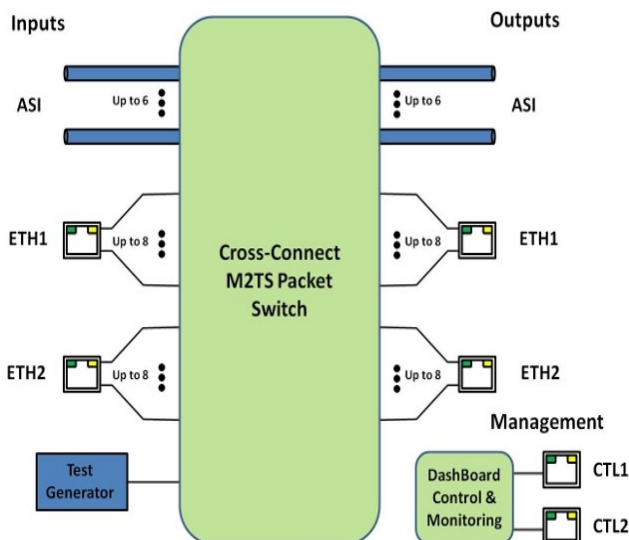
Inputs

Outputs

ASI

Up to 6

Up to 6

ASI

ETH1

Up to 8

Cross-Connect M2TS Packet Switch

Up to 8

ETH1

ETH2

Up to 8

Up to 8

ETH2

Management

Test Generator

DashBoard Control & Monitoring

CTL1

CTL2